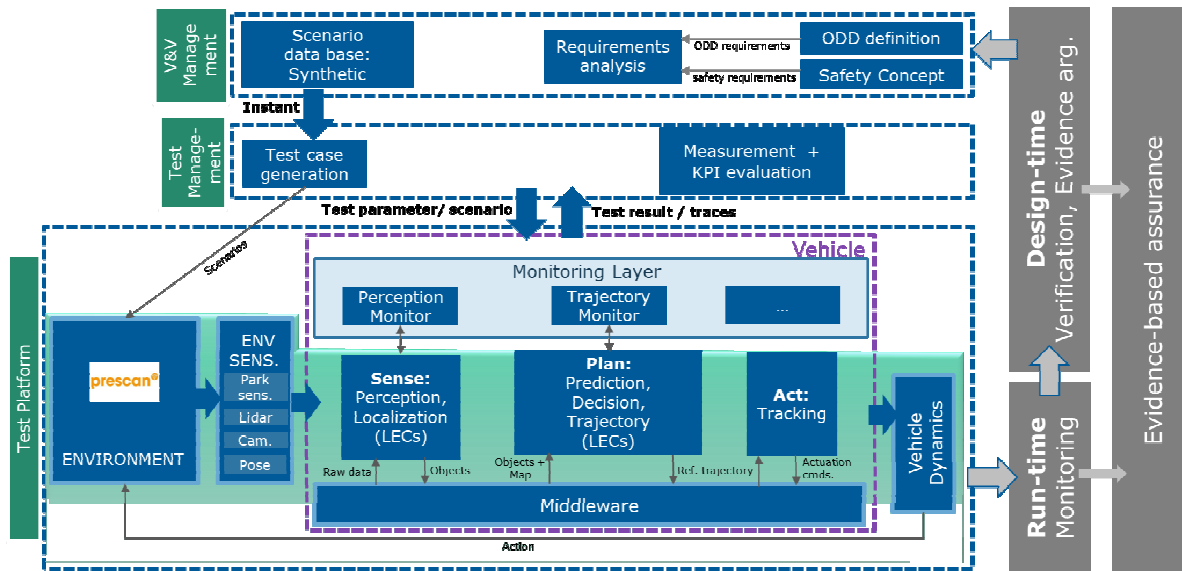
V&V Management

Scenario data base: Synthetic

Requirements analysis

ODD requirements

safety requirements

ODD definition

Safety Concept

Instant

Test Management

Test case generation

Measurement + KPI evaluation

Test parameter/ scenario

Test result / traces

Scenarios

Vehicle

Test Platform

Monitoring Layer

Perception Monitor

Trajectory Monitor

...

prescan

ENVIRONMENT

ENV SENS.

Park sens.

Lidar

Cam.

Pose

Sense: Perception, Localization (LECs)

Plan: Prediction, Decision, Trajectory (LECs)

Act: Tracking

Vehicle Dynamics

Raw data

Objects

Objects + Map

Ref. Trajectory

Actuation cmds.

Middleware

Action

Design-time Verification, Evidence arg.

Run-time Monitoring

Evidence-based assurance